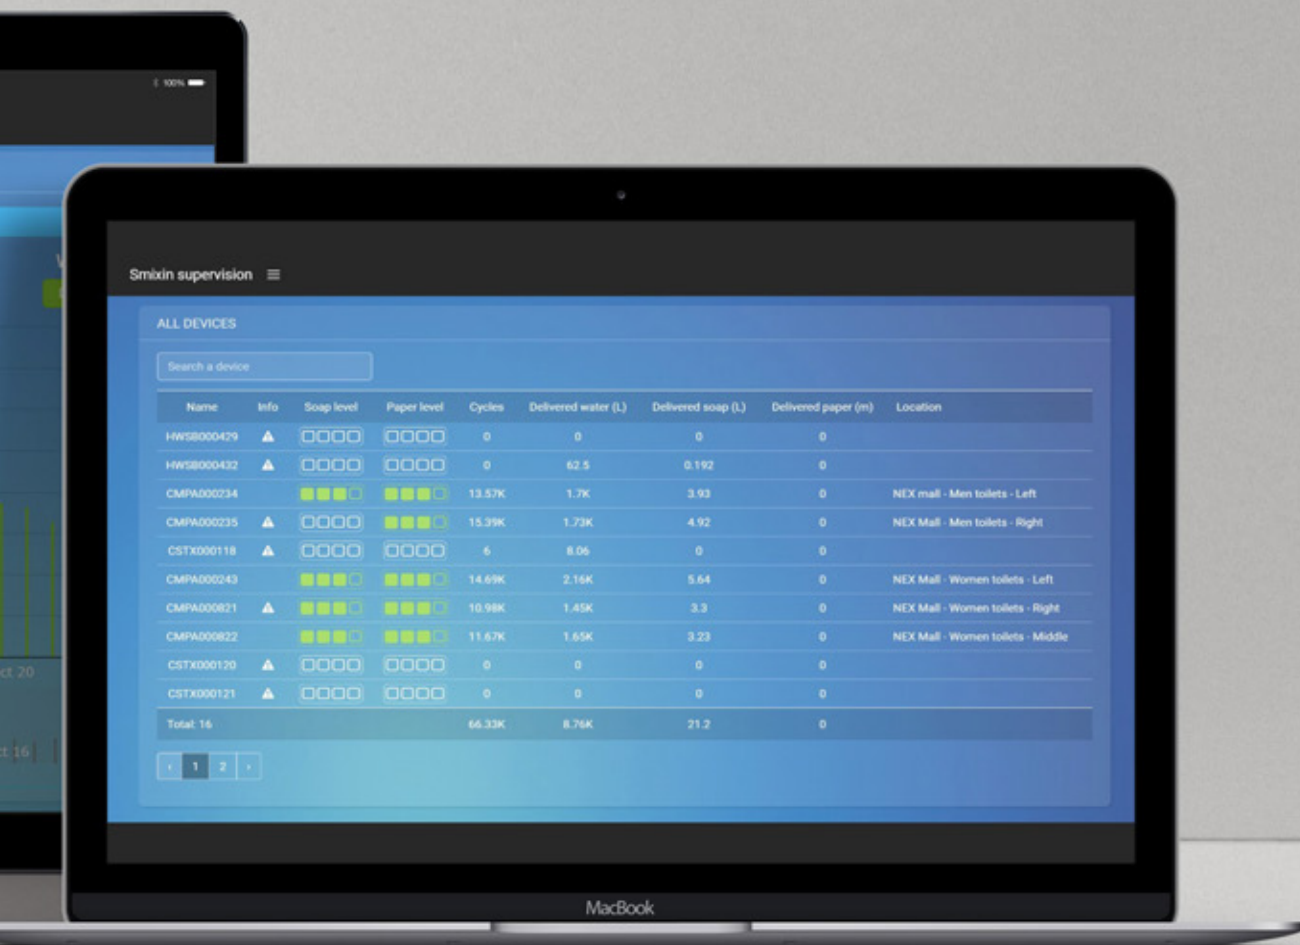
100%

ct 20

ct 16

Smixin supervision ≡

ALL DEVICES

Search a device

| Name | Info | Soap level | Paper level | Cycles | Delivered water (L) | Delivered soap (L) | Delivered paper (m) | Location |
|---|---|---|---|---|---|---|---|---|
| HWSB000429 | ⚠ | | | 0 | 0 | 0 | 0 | |
| HWSB000432 | ⚠ | | | 0 | 62.5 | 0.192 | 0 | |
| CMPA000234 | | | | 13.57K | 1.7K | 3.93 | 0 | NEX mall - Men toilets - Left |
| CMPA000235 | ⚠ | | | 15.39K | 1.73K | 4.92 | 0 | NEX Mall - Men toilets - Right |
| CSTX000118 | ⚠ | | | 6 | 8.06 | 0 | 0 | |
| CMPA000243 | | | | 14.69K | 2.16K | 5.64 | 0 | NEX Mall - Women toilets - Left |
| CMPA000821 | ⚠ | | | 10.98K | 1.45K | 3.3 | 0 | NEX Mall - Women toilets - Right |
| CMPA000822 | | | | 11.67K | 1.65K | 3.23 | 0 | NEX Mall - Women toilets - Middle |
| CSTX000120 | ⚠ | | | 0 | 0 | 0 | 0 | |
| CSTX000121 | ⚠ | | | 0 | 0 | 0 | 0 | |
| Total: 16 | | | | 66.33K | 8.76K | 21.2 | 0 | |

‹ 1 2 ›

MacBook